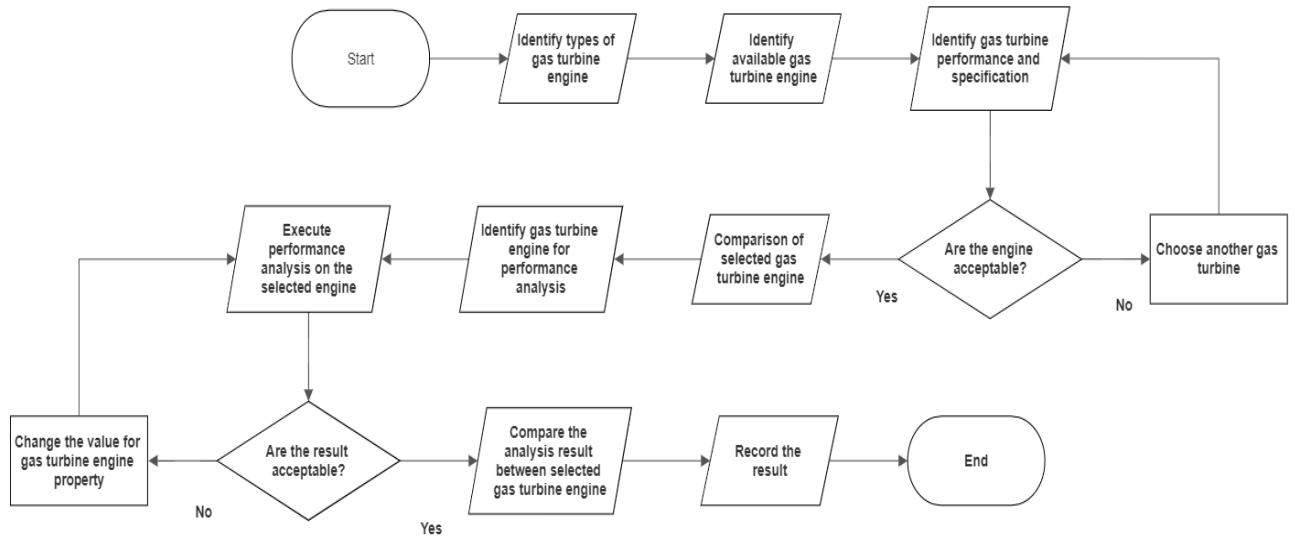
Start

Identify types of gas turbine engine

Identify available gas turbine engine

Identify gas turbine performance and specification

Are the engine acceptable?

No

Choose another gas turbine

Yes

Comparison of selected gas turbine engine

Identify gas turbine engine for performance analysis

Execute performance analysis on the selected engine

Are the result acceptable?

No

Change the value for gas turbine engine property

Yes

Compare the analysis result between selected gas turbine engine

Record the result

End